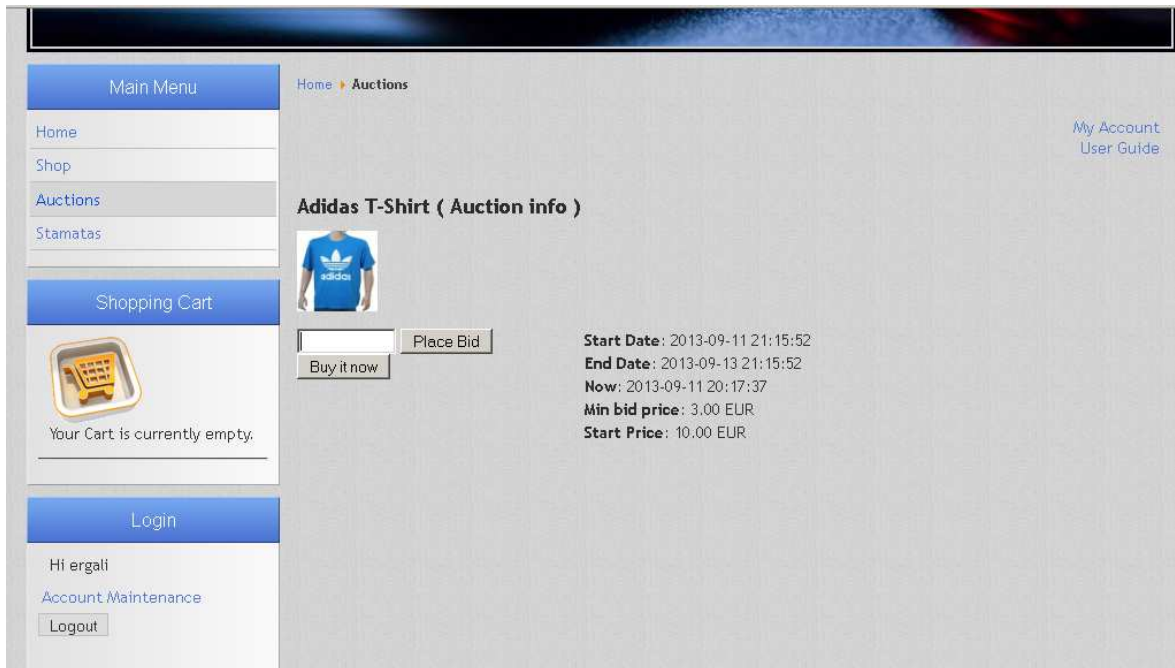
Main Menu
Home
Shop
Auctions
Stamatas

Shopping Cart

Your Cart is currently empty.

Login

Hi ergali

Account Maintenance

Logout

Home ▸ Auctions

My Account
User Guide

Adidas T-Shirt ( Auction info )

adidas

Place Bid
Buy it now

**Start Date**: 2013-09-11 21:15:52
**End Date**: 2013-09-13 21:15:52
**Now**: 2013-09-11 20:17:37
**Min bid price**: 3.00 EUR
**Start Price**: 10.00 EUR